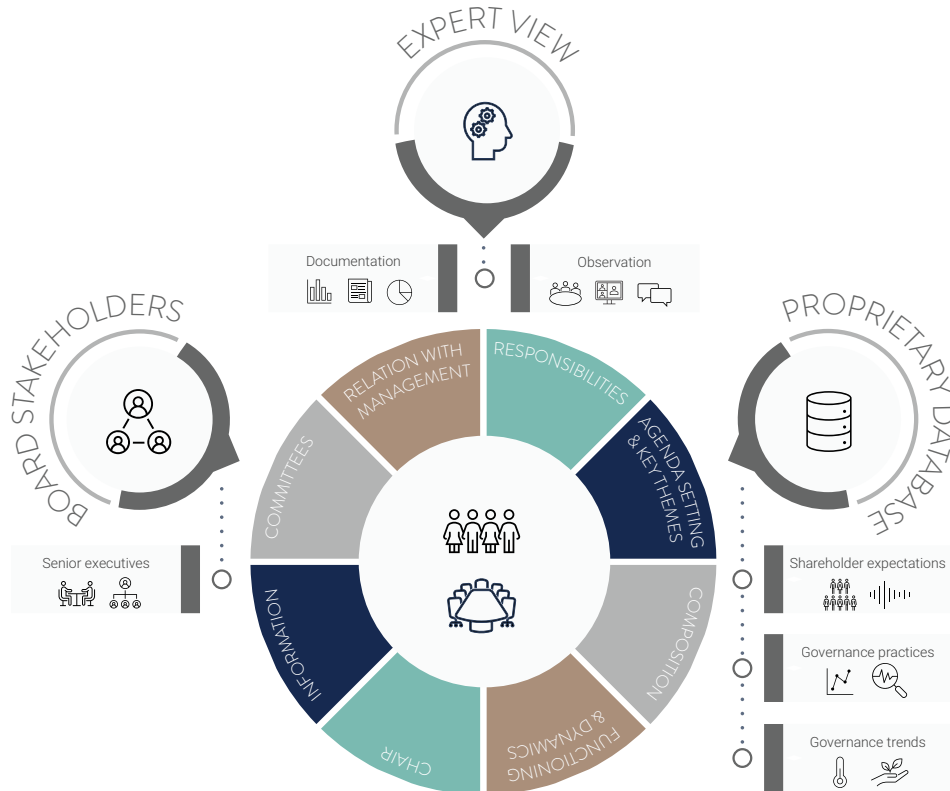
EXPERT VIEW

Documentation

Observation

BOARD STAKEHOLDERS

Senior executives

PROPRIETARY DATABASE

Shareholder expectations

Governance practices

Governance trends

RELATION WITH MANAGEMENT

RESPONSIBILITIES

AGENDA SETTING & KEY THEMES

COMPOSITION

FUNCTIONING & DYNAMICS

CHAIR

INFORMATION

COMMITTEES